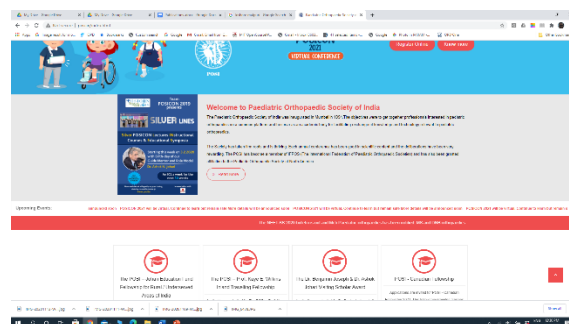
2021
HYBRID CONFERENCE
POSI
Register Online
Know more

SILVER LINES

Welcome to Paediatric Orthopaedic Society of India

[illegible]

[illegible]

Upcoming Events

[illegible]

The POS – Annual Education and Fellowship for Rural & Underserved Areas of India

The POS – Prof. Rajan & Sikha... Travelling Fellowship

The Dr. Benjamin Joseph & Dr. Ashok Johari Visiting Scholar Award

IPOS – European Fellowship